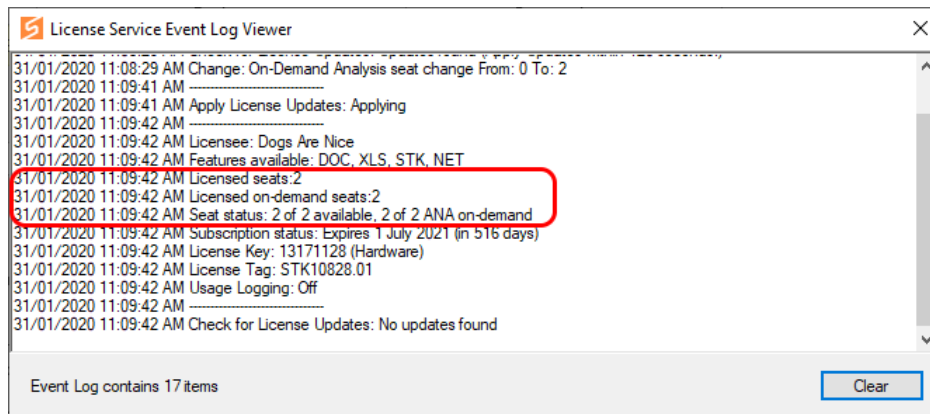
License Service Event Log Viewer

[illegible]
31/01/2020 11:08:29 AM Change: On-Demand Analysis seat change From: 0 To: 2
31/01/2020 11:09:41 AM ------------------------------
31/01/2020 11:09:41 AM Apply License Updates: Applying
31/01/2020 11:09:42 AM ------------------------------
31/01/2020 11:09:42 AM Licensee: Dogs Are Nice
31/01/2020 11:09:42 AM Features available: DOC, XLS, STK, NET
31/01/2020 11:09:42 AM Licensed seats:2
31/01/2020 11:09:42 AM Licensed on-demand seats:2
31/01/2020 11:09:42 AM Seat status: 2 of 2 available, 2 of 2 ANA on-demand
31/01/2020 11:09:42 AM Subscription status: Expires 1 July 2021 (in 516 days)
31/01/2020 11:09:42 AM License Key: 13171128 (Hardware)
31/01/2020 11:09:42 AM License Tag: STK10828.01
31/01/2020 11:09:42 AM Usage Logging: Off
31/01/2020 11:09:42 AM ------------------------------
31/01/2020 11:09:42 AM Check for License Updates: No updates found

Event Log contains 17 items

Clear